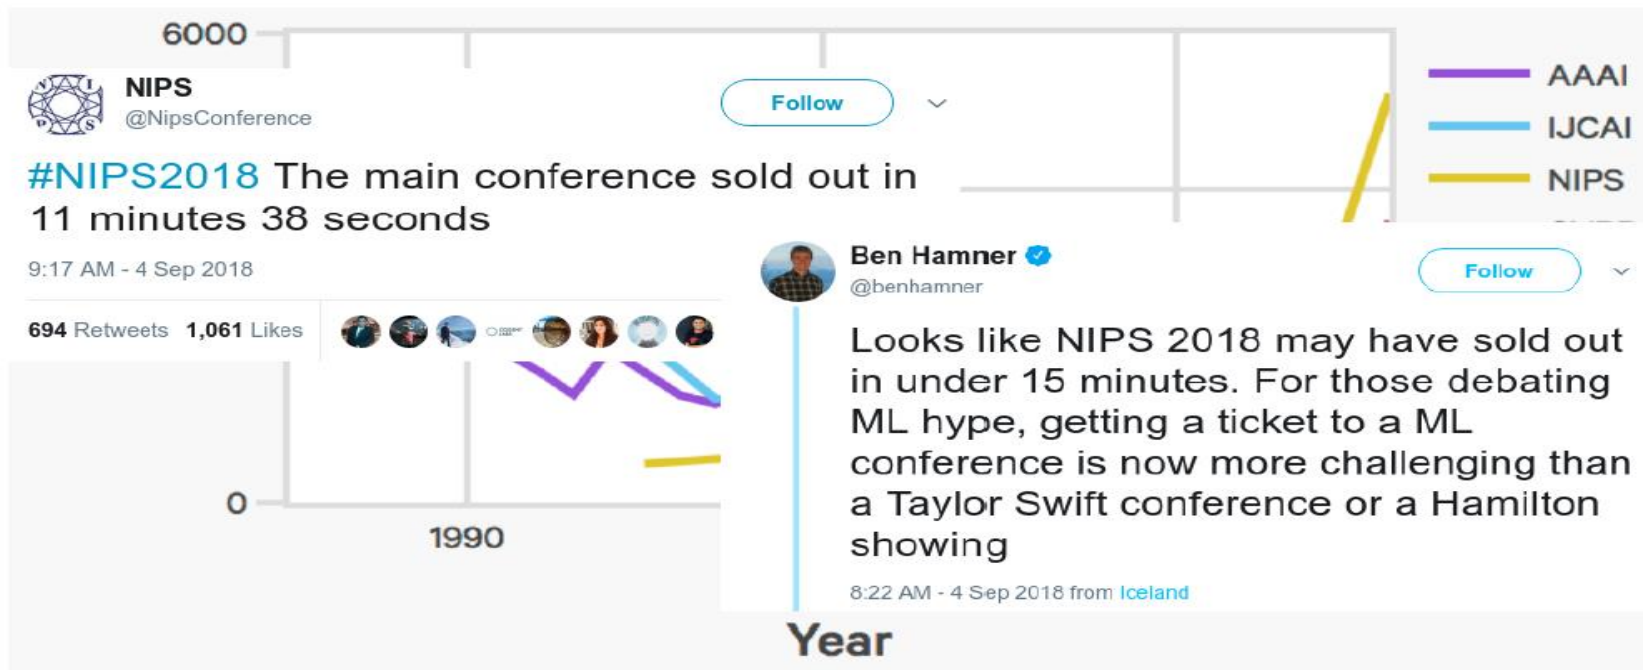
6000

NIPS
@NipsConference

Follow

#NIPS2018 The main conference sold out in 11 minutes 38 seconds

9:17 AM - 4 Sep 2018

694 Retweets 1,061 Likes

AAAI
IJCAI
NIPS

Ben Hamner
@benhamner

Follow

Looks like NIPS 2018 may have sold out in under 15 minutes. For those debating ML hype, getting a ticket to a ML conference is now more challenging than a Taylor Swift conference or a Hamilton showing

8:22 AM - 4 Sep 2018 from Iceland

0

1990

Year